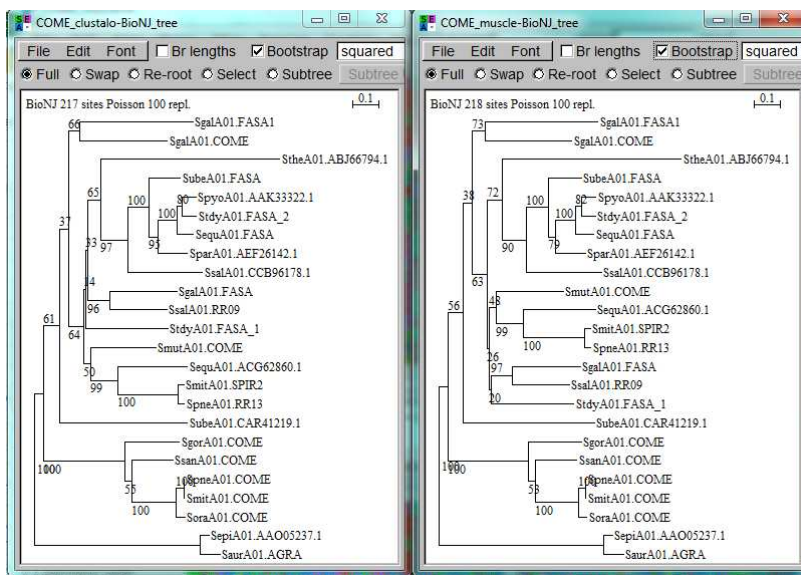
COME_clustalo-BioNJ_tree

File Edit Font Br lengths Bootstrap squared

Full Swap Re-root Select Subtree Subtree

BioNJ 217 sites Poisson 100 repl.

0.1

66 SgalA01.FASA1
SgalA01.COME
StheA01.ABJ66794.1
65 SubeA01.FASA
100 80 SpyoA01.AAK33322.1
100 StdyA01.FASA_2
SequA01.FASA
95 SparA01.AEF26142.1
37
33 97
SsalA01.CCB96178.1
14 SgalA01.FASA
96 SsalA01.RR09
StdyA01.FASA_1
64
SmutA01.COME
61
50 SequA01.ACG62860.1
99 SmitA01.SPIR2
100 SpneA01.RR13
SubeA01.CAR41219.1
SgorA01.COME
1000 SsanA01.COME
55 100 SpneA01.COME
SmitA01.COME
100 SoraA01.COME
SepiA01.AAO05237.1
SaurA01.AGRA

COME_muscle-BioNJ_tree

File Edit Font Br lengths Bootstrap squared

Full Swap Re-root Select Subtree Subtree

BioNJ 218 sites Poisson 100 repl.

0.1

73 SgalA01.FASA1
SgalA01.COME
StheA01.ABJ66794.1
38 72 SubeA01.FASA
100 82 SpyoA01.AAK33322.1
100 StdyA01.FASA_2
SequA01.FASA
90 79 SparA01.AEF26142.1
SsalA01.CCB96178.1
63
SmutA01.COME
56 48 SequA01.ACG62860.1
99 SmitA01.SPIR2
100 SpneA01.RR13
26
97 SgalA01.FASA
SsalA01.RR09
20 StdyA01.FASA_1
SubeA01.CAR41219.1
SgorA01.COME
1000 SsanA01.COME
53 100 SpneA01.COME
SmitA01.COME
100 SoraA01.COME
SepiA01.AAO05237.1
SaurA01.AGRA